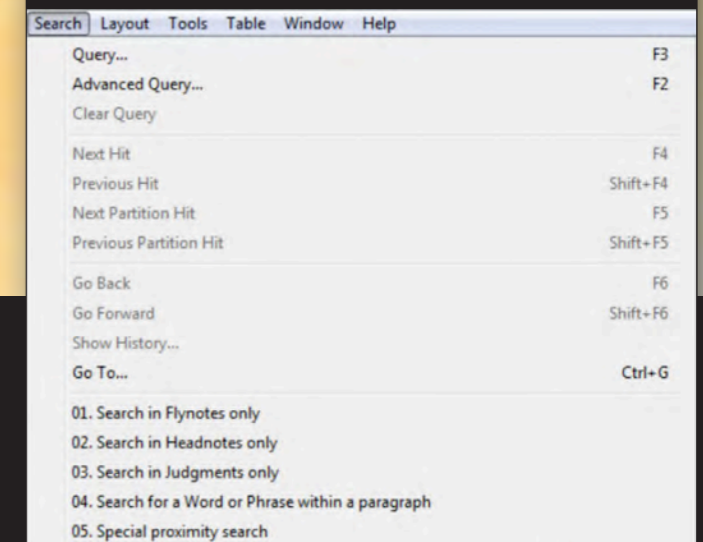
Search Layout Tools Table Window Help

Query... F3
Advanced Query... F2
Clear Query

Next Hit F4
Previous Hit Shift+F4
Next Partition Hit F5
Previous Partition Hit Shift+F5

Go Back F6
Go Forward Shift+F6
Show History...
Go To... Ctrl+G

01. Search in Flynotes only
02. Search in Headnotes only
03. Search in Judgments only
04. Search for a Word or Phrase within a paragraph
05. Special proximity search